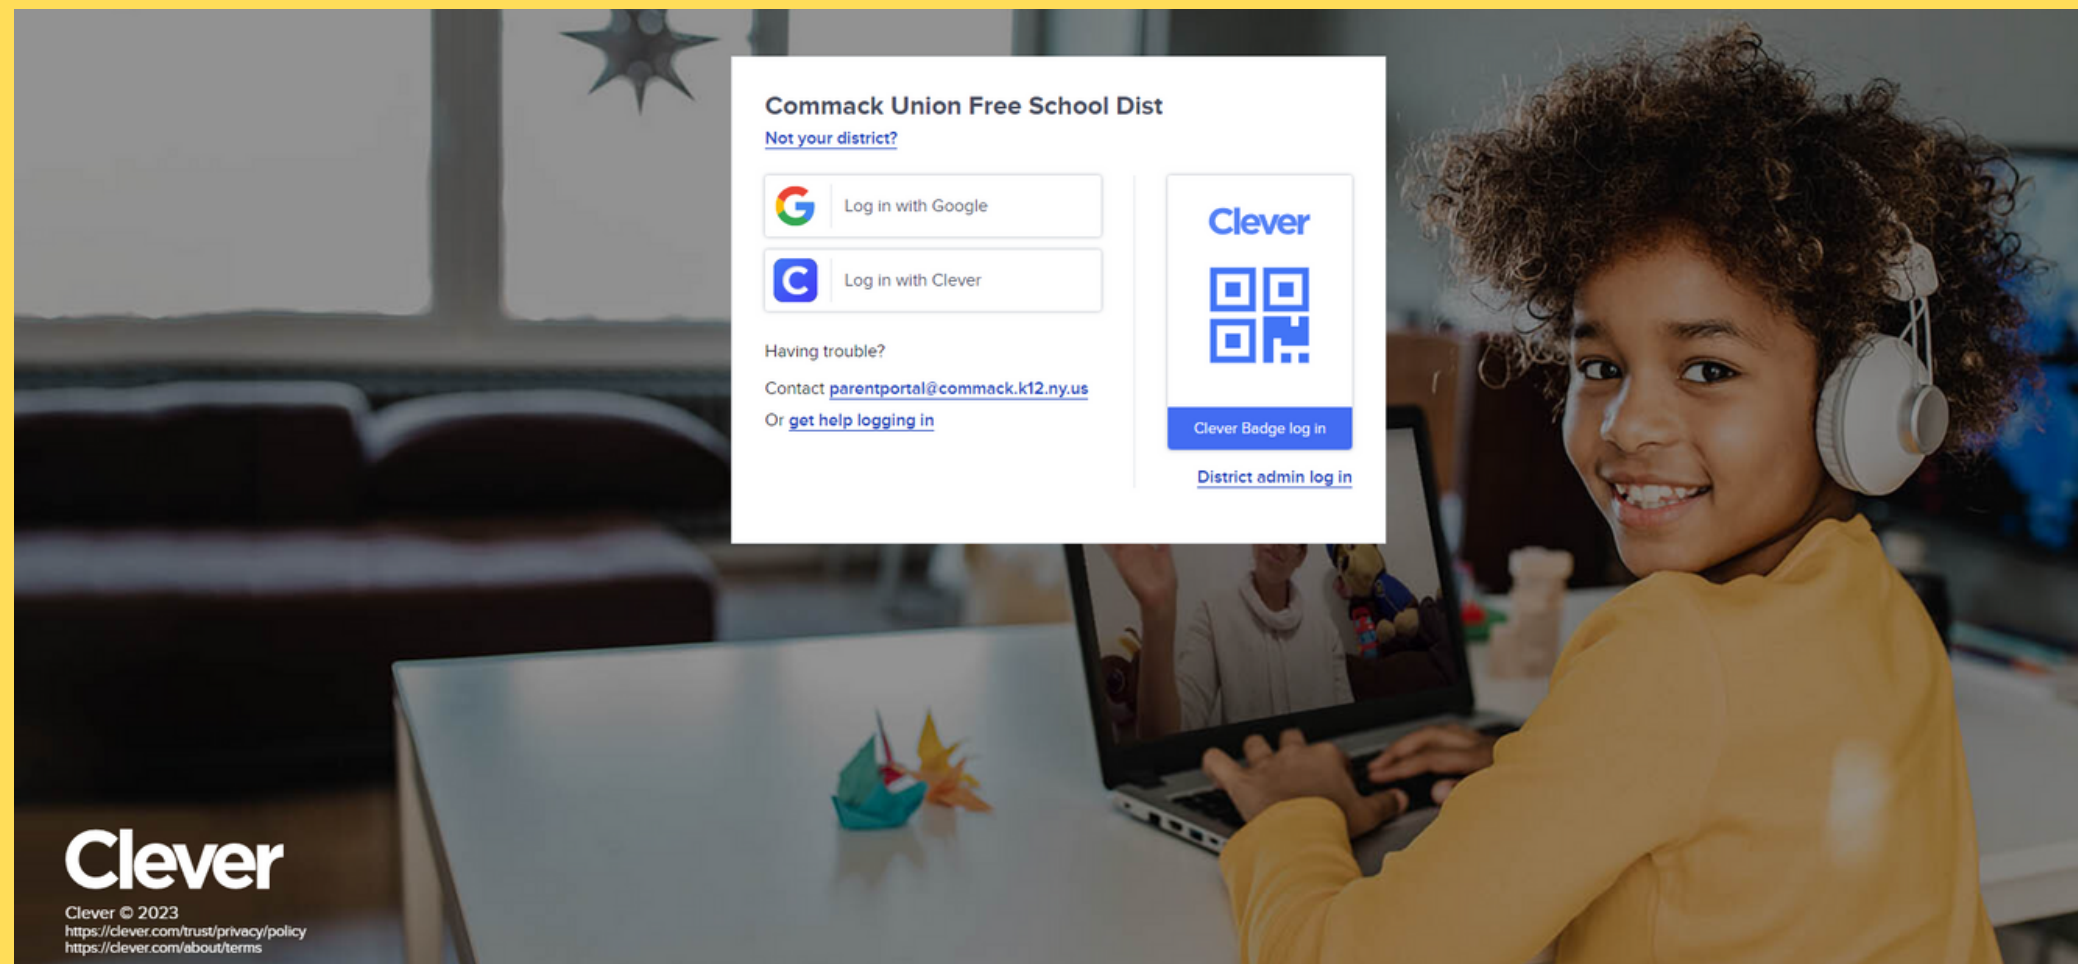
Commack Union Free School Dist
Not your district?

Log in with Google

Log in with Clever

Having trouble?

Contact parentportal@commack.k12.ny.us

Or get help logging in

Clever

Clever Badge log in

District admin log in

Clever

Clever © 2023
https://clever.com/trust/privacy/policy
https://clever.com/about/terms